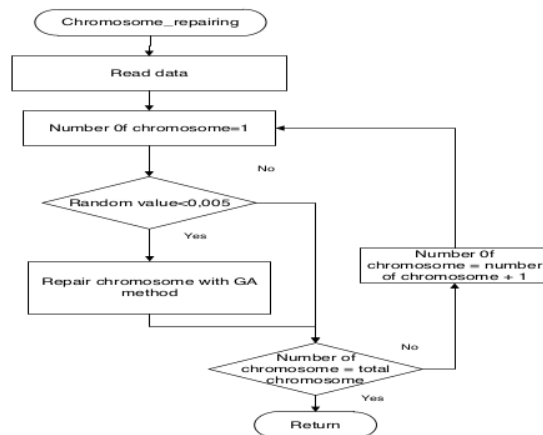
Chromosome_repairing

Read data

Number 0f chromosome=1

No

Random value<0,005

Yes

Repair chromosome with GA method

Number 0f chromosome = number of chromosome + 1

No

Number of chromosome = total chromosome

Yes

Return